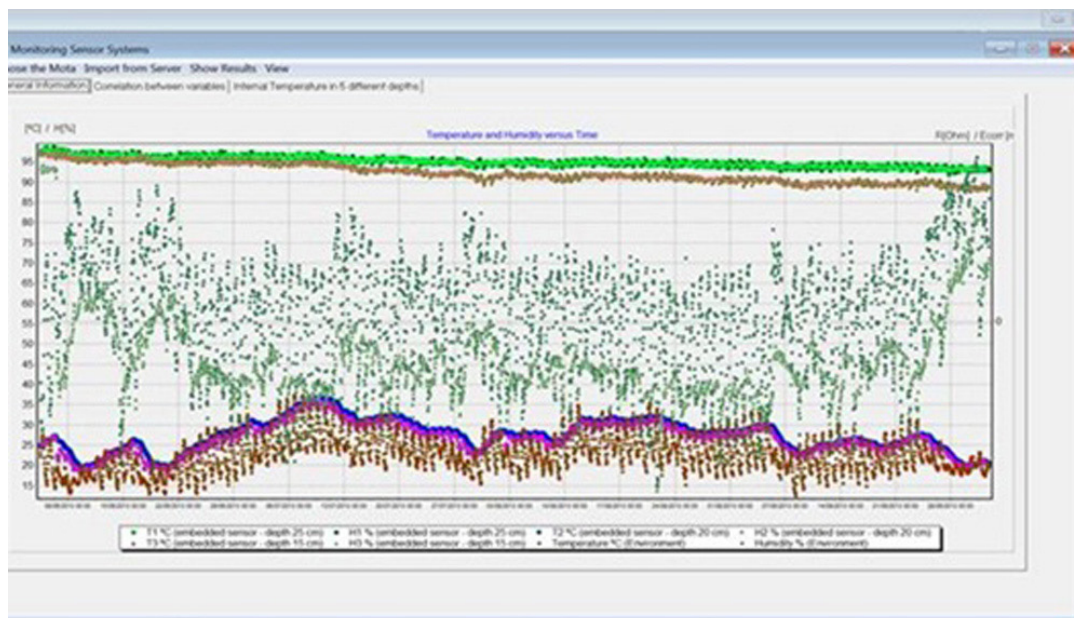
Monitoring Sensor Systems

ose the Mota  Import from Server  Show Results  View

eneral Information | Correlation between variables | Internal Temperature in 5 different depths

[ºC] / H[%]

Temperature and Humidity versus Time

R[Ohm] / Ecorr [n

95
90
85
80
75
70
65
60
55
50
45
40
35
30
25
20
15

0

T1 ºC (embedded sensor - depth 25 cm)   H1 % (embedded sensor - depth 25 cm)   T2 ºC (embedded sensor - depth 20 cm)   H2 % (embedded sensor - depth 20 cm)
T3 ºC (embedded sensor - depth 15 cm)   H3 % (embedded sensor - depth 15 cm)   Temperature ºC (Environment)   Humidity % (Environment)